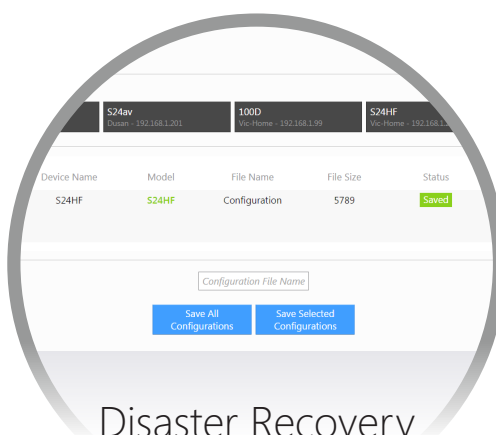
S24av
Dusan - 192.168.1.201

100D
Vic-Home - 192.168.1.99

S24HF
Vic-Home - 192.168.1.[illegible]

| Device Name | Model | File Name | File Size | Status |
|---|---|---|---|---|
| S24HF | S24HF | Configuration | 5789 | Saved |

Configuration File Name

Save All Configurations

Save Selected Configurations

Disaster Recovery